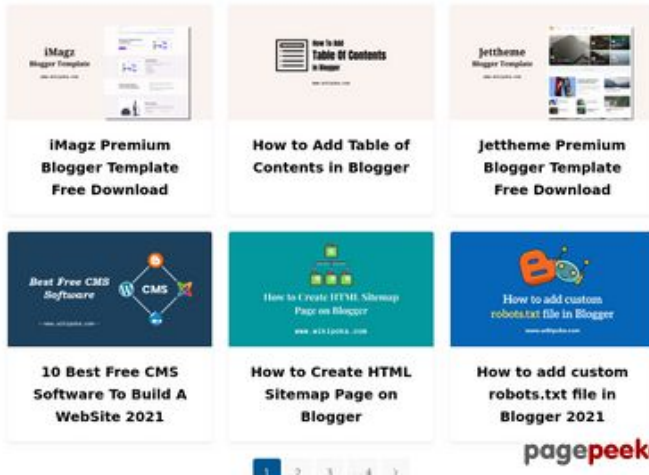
iMagz
Blogger Template
www.wikipoka.com

iMagz Premium Blogger Template Free Download

How To Add
Table Of Contents
In Blogger
www.wikipoka.com

How to Add Table of Contents in Blogger

Jettheme
Blogger Template
www.wikipoka.com

Jettheme Premium Blogger Template Free Download

Best Free CMS Software
CMS
— www.wikipoka.com —

10 Best Free CMS Software To Build A WebSite 2021

How to Create HTML Sitemap Page on Blogger
www.wikipoka.com

How to Create HTML Sitemap Page on Blogger

How to add custom robots.txt file in Blogger
www.wikipoka.com

How to add custom robots.txt file in Blogger 2021

1 2 3 ... 4 ›

pagepeeker